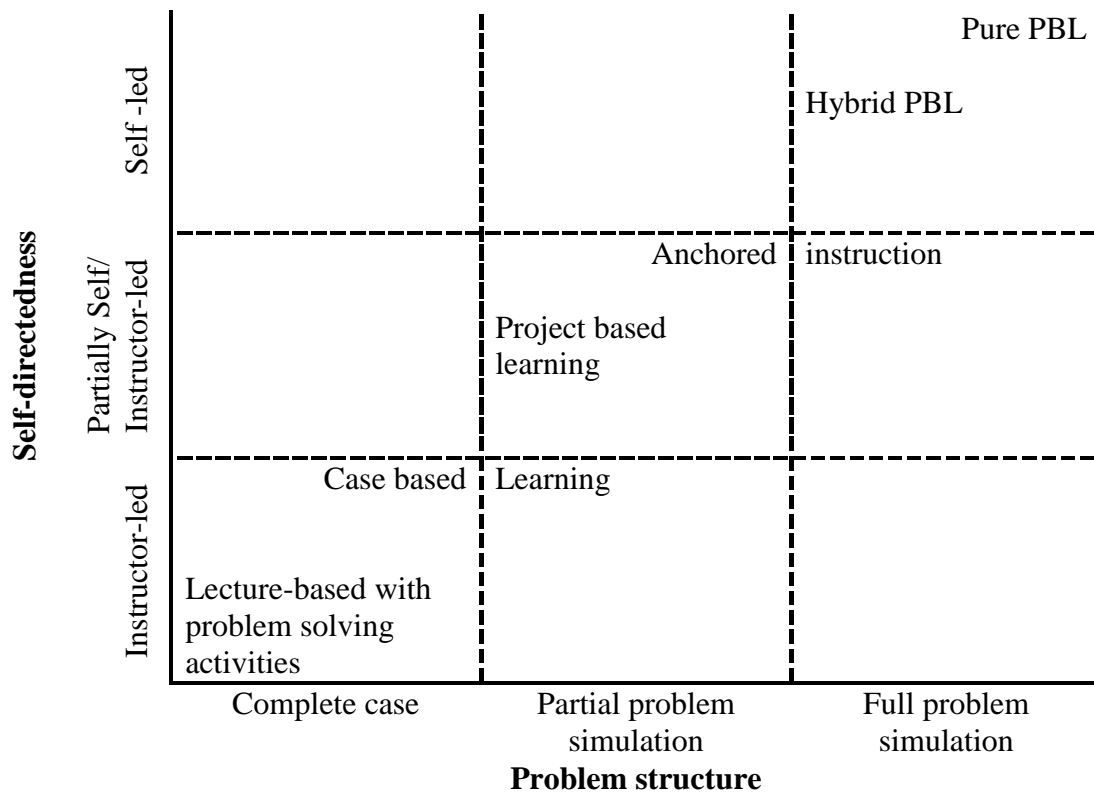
Self-directedness

Self -led

Partially Self/ Instructor-led

Instructor-led

Pure PBL

Hybrid PBL

Anchored instruction

Project based learning

Case based Learning

Lecture-based with problem solving activities

Complete case

Partial problem simulation

Full problem simulation

Problem structure